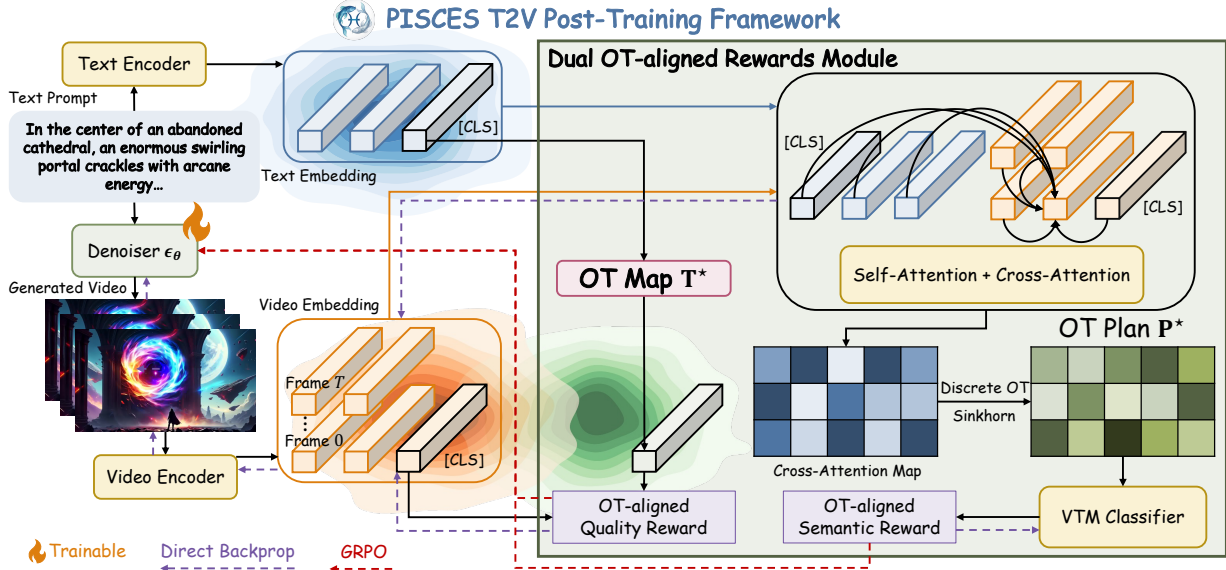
PISCES T2V Post-Training Framework

Text Encoder

Text Prompt

In the center of an abandoned cathedral, an enormous swirling portal crackles with arcane energy...

[CLS]

Text Embedding

Denoiser $\epsilon_\theta$

Generated Video

Video Embedding

Frame $T$

Frame 0

[CLS]

Video Encoder

Dual OT-aligned Rewards Module

[CLS]

[CLS]

Self-Attention + Cross-Attention

OT Map $\mathbf{T}^\star$

OT Plan $\mathbf{P}^\star$

Discrete OT

Sinkhorn

Cross-Attention Map

OT-aligned Quality Reward

OT-aligned Semantic Reward

VTM Classifier

Trainable

Direct Backprop

GRPO